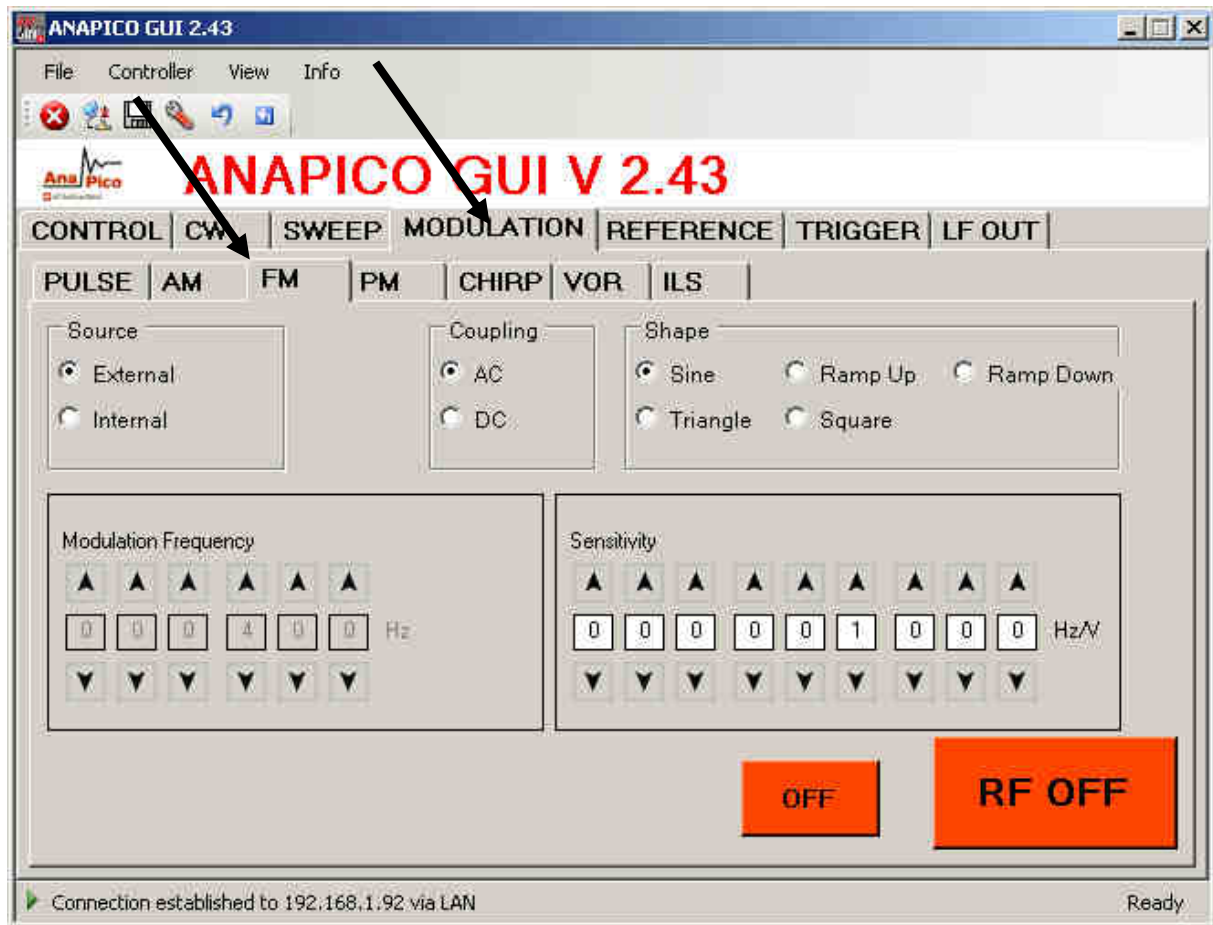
ANAPICO GUI 2.43

File Controller View Info

AnaPico

ANAPICO GUI V 2.43

CONTROL | CW | SWEEP | MODULATION | REFERENCE | TRIGGER | LF OUT

PULSE | AM | FM | PM | CHIRP | VOR | ILS

Source
External
Internal

Coupling
AC
DC

Shape
Sine
Ramp Up
Ramp Down
Triangle
Square

Modulation Frequency
0 0 0 4 0 0 Hz

Sensitivity
0 0 0 0 0 1 0 0 0 Hz/V

OFF

RF OFF

Connection established to 192.168.1.92 via LAN

Ready